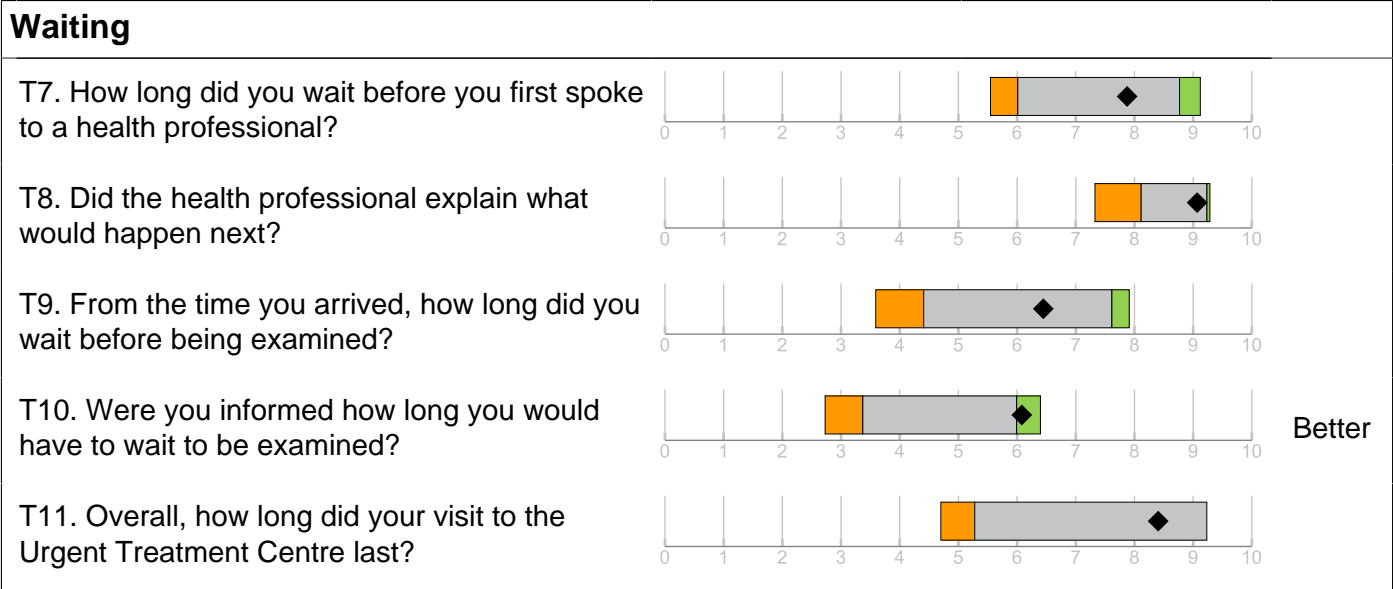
Waiting

T7. How long did you wait before you first spoke to a health professional?

0 1 2 3 4 5 6 7 8 9 10

T8. Did the health professional explain what would happen next?

0 1 2 3 4 5 6 7 8 9 10

T9. From the time you arrived, how long did you wait before being examined?

0 1 2 3 4 5 6 7 8 9 10

T10. Were you informed how long you would have to wait to be examined?

0 1 2 3 4 5 6 7 8 9 10

Better

T11. Overall, how long did your visit to the Urgent Treatment Centre last?

0 1 2 3 4 5 6 7 8 9 10